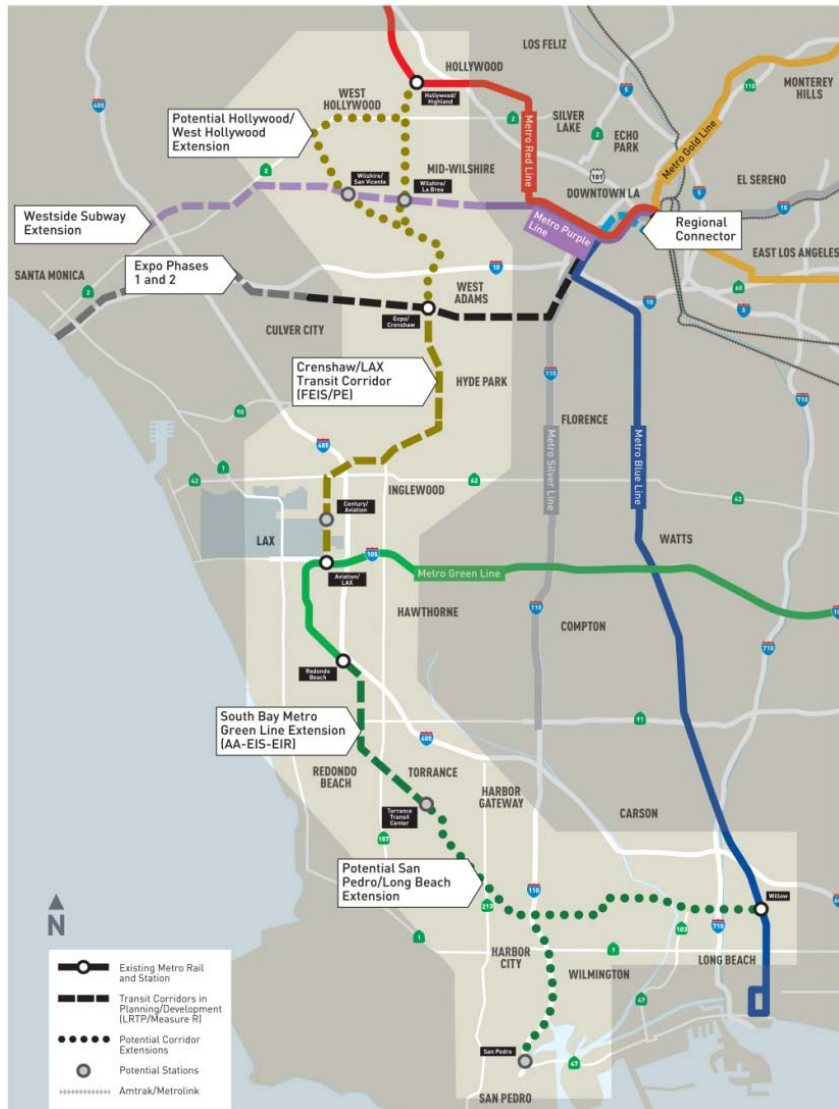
HOLLYWOOD
LOS FELIZ
MONTEREY HILLS
Hollywood/Highland
WEST HOLLYWOOD
Potential Hollywood/ West Hollywood Extension
SILVER LAKE
ECHO PARK
Metro Red Line
Metro Gold Line
MID-WILSHIRE
DOWNTOWN LA
EL SERENO
Wilshire/San Vicente
Wilshire/La Brea
Westside Subway Extension
Metro Purple Line
Regional Connector
EAST LOS ANGELES
SANTA MONICA
Expo Phases 1 and 2
WEST ADAMS
Expo/Crenshaw
CULVER CITY
Crenshaw/LAX Transit Corridor (FEIS/PE)
HYDE PARK
FLORENCE
Metro Silver Line
Metro Blue Line
INGLEWOOD
Century/Aviation
LAX
WATTS
Aviation/LAX
Metro Green Line
HAWTHORNE
COMPTON
Redondo Beach
South Bay Metro Green Line Extension (AA-EIS-EIR)
REDONDO BEACH
TORRANCE
HARBOR GATEWAY
Torrance Transit Center
CARSON
Potential San Pedro/Long Beach Extension
Willow
N
HARBOR CITY
WILMINGTON
LONG BEACH
San Pedro
SAN PEDRO
Existing Metro Rail and Station
Transit Corridors in Planning/Development (LRTP/Measure R)
Potential Corridor Extensions
Potential Stations
Amtrak/Metrolink
405
2
5
110
101
10
60
710
90
1
42
105
91
107
213
103
47